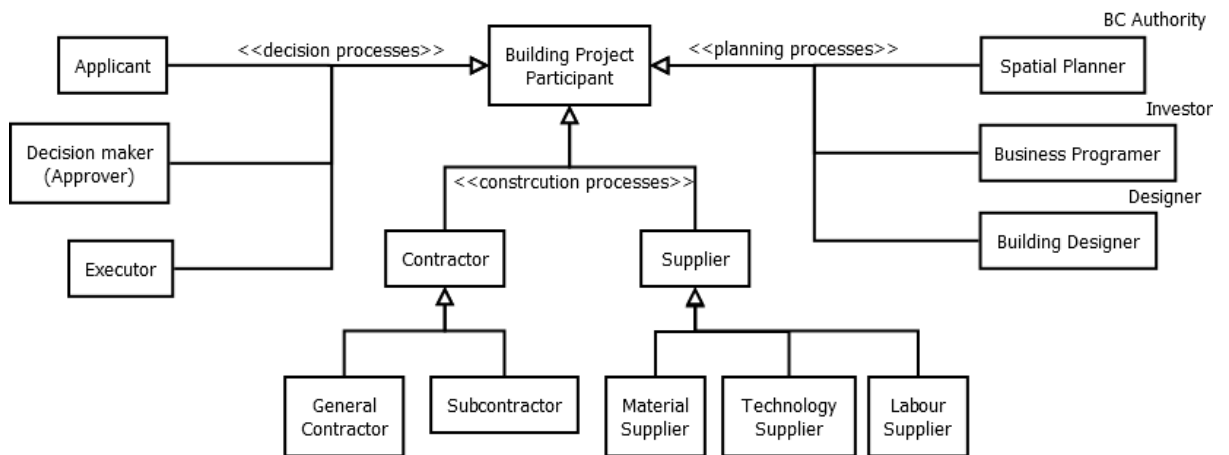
BC Authority

Applicant

<<decision processes>>

Building Project Participant

<<planning processes>>

Spatial Planner

Investor

Decision maker (Approver)

Business Programer

Designer

<<constrcution processes>>

Executor

Contractor

Supplier

Building Designer

General Contractor

Subcontractor

Material Supplier

Technology Supplier

Labour Supplier